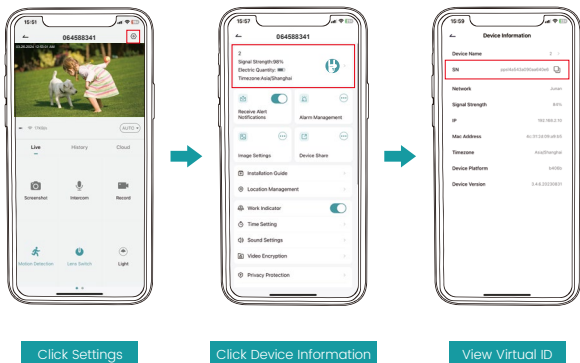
15:51

064588341

05.25.2024 12:00 PM

Video

AUTO

Live

History

Cloud

Screenshot

Intercom

Record

Motion Detection

Lens Switch

Light

15:57

064588341

2

Signal Strength:98%

Electric Quantity:

Timezone:Asia/Shanghai

Receive Alert Notifications

Alarm Management

Image Settings

Device Share

Installation Guide

Location Management

Work Indicator

Time Setting

Sound Settings

Video Encryption

Privacy Protection

15:59

Device Information

Device Name

2

SN

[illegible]

Network

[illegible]

Signal Strength

84%

IP

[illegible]

Mac Address

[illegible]

Timezone

Asia/Shanghai

Device Platform

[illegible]

Device Version

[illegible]

Click Settings

Click Device Information

View Virtual ID